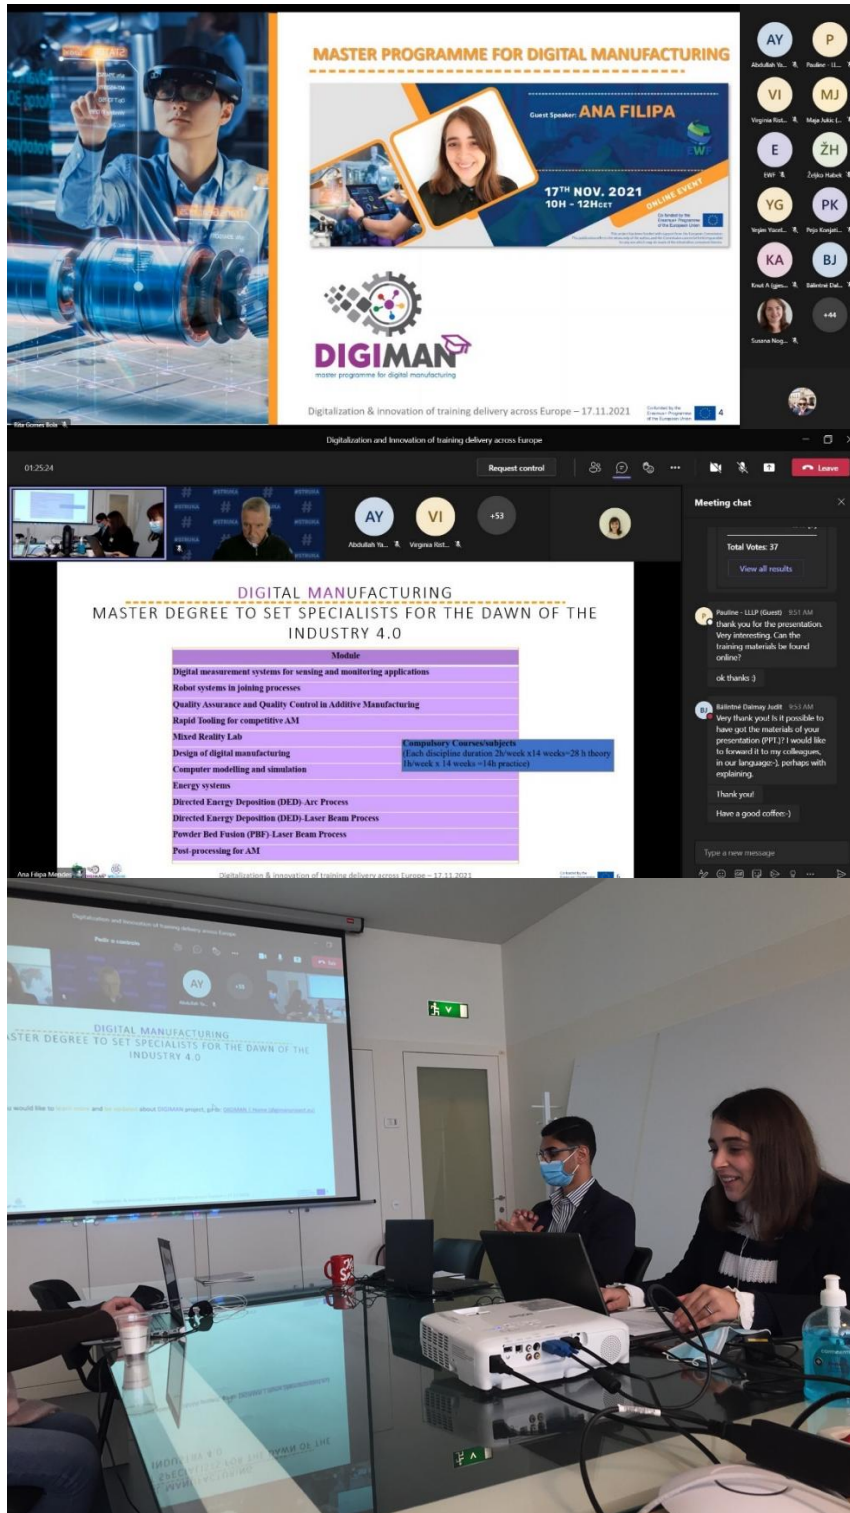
MASTER PROGRAMME FOR DIGITAL MANUFACTURING

Guest Speaker: ANA FILIPA

17TH NOV. 2021
10H - 12HCET
ONLINE EVENT

EWF

DIGIMAN
master programme for digital manufacturing

Digitalization & innovation of training delivery across Europe – 17.11.2021

4

Rita Gomes Bole

AY Abdullah Yo...
P Pauline - LL...
VI Virginia Rist...
MJ Maja Jukic
E EWF
ŽH Željko Habek
YG Yeşim Yücel...
PK Pejo Konjati...
KA Knut A (gju...
BJ Bálintné Dal...
Susana Nog...
+44

Digitalization and Innovation of training delivery across Europe

01:25:24

Request control

Leave

AY Abdullah Ya...
VI Virginia Rist...
+53

Meeting chat

Total Votes: 37
View all results

Pauline - LLLP (Guest) 9:51 AM
thank you for the presentation. Very interesting. Can the training materials be found online?

ok thanks :)

Bálintné Dalmay Judit 9:53 AM
Very thank you! Is it possible to have got the materials of your presentation (PPT)? I would like to forward it to my colleagues, in our language:-), perhaps with explaining.

Thank you!

Have a good coffee:-)

Type a new message

DIGITAL MANUFACTURING
MASTER DEGREE TO SET SPECIALISTS FOR THE DAWN OF THE INDUSTRY 4.0

| Module |
|---|
| Digital measurement systems for sensing and monitoring applications |
| Robot systems in joining processes |
| Quality Assurance and Quality Control in Additive Manufacturing |
| Rapid Tooling for competitive AM |
| Mixed Reality Lab |
| Design of digital manufacturing |
| Computer modelling and simulation |
| Energy systems |
| Directed Energy Deposition (DED)-Arc Process |
| Directed Energy Deposition (DED)-Laser Beam Process |
| Powder Bed Fusion (PBF)-Laser Beam Process |
| Post-processing for AM |

Compulsory Courses/subjects
(Each discipline duration 2h/week x14 weeks=28 h theory 1h/week x 14 weeks =14h practice)

Ana Filipa Mendes

Digitalization & innovation of training delivery across Europe – 17.11.2021

Digitalization and Innovation of training delivery across Europe

Pedir o controlo

AY

DIGITAL MANUFACTURING
MASTER DEGREE TO SET SPECIALISTS FOR THE DAWN OF THE INDUSTRY 4.0

u would like to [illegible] about DIGIMAN project, go to: DIGIMAN | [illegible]